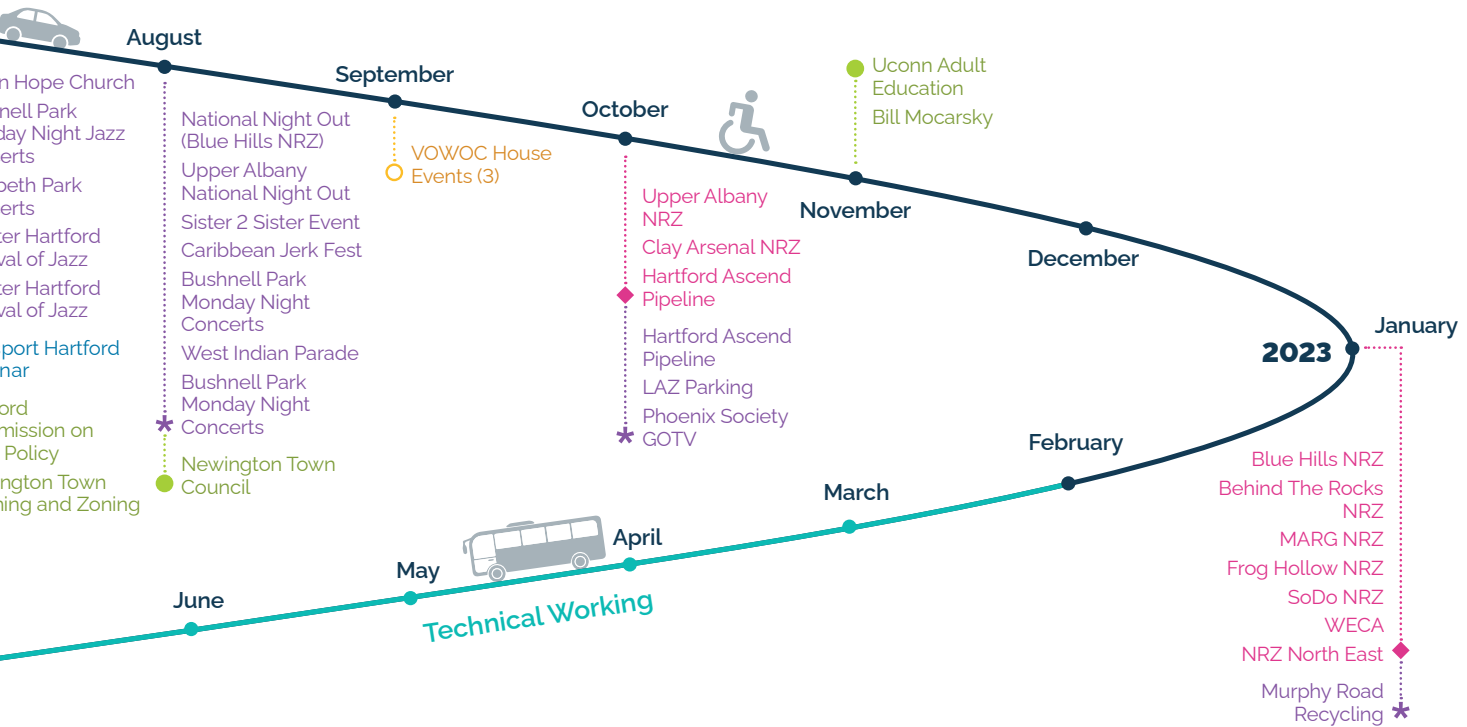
August

n Hope Church
nell Park
day Night Jazz
erts
beth Park
erts
ter Hartford
val of Jazz
ter Hartford
val of Jazz
port Hartford
nar
ord
mission on
Policy
ngton Town
ning and Zoning

National Night Out (Blue Hills NRZ)
Upper Albany National Night Out
Sister 2 Sister Event
Caribbean Jerk Fest
Bushnell Park Monday Night Concerts
West Indian Parade
Bushnell Park Monday Night Concerts

Newington Town Council

September

VOWOC House Events (3)

October

Upper Albany NRZ
Clay Arsenal NRZ
Hartford Ascend Pipeline

Hartford Ascend Pipeline
LAZ Parking
Phoenix Society GOTV

Uconn Adult Education
Bill Mocarsky

November

December

2023

January

Blue Hills NRZ
Behind The Rocks NRZ
MARG NRZ
Frog Hollow NRZ
SoDo NRZ
WECA
NRZ North East

Murphy Road Recycling

February

March

April

May

June

Technical Working